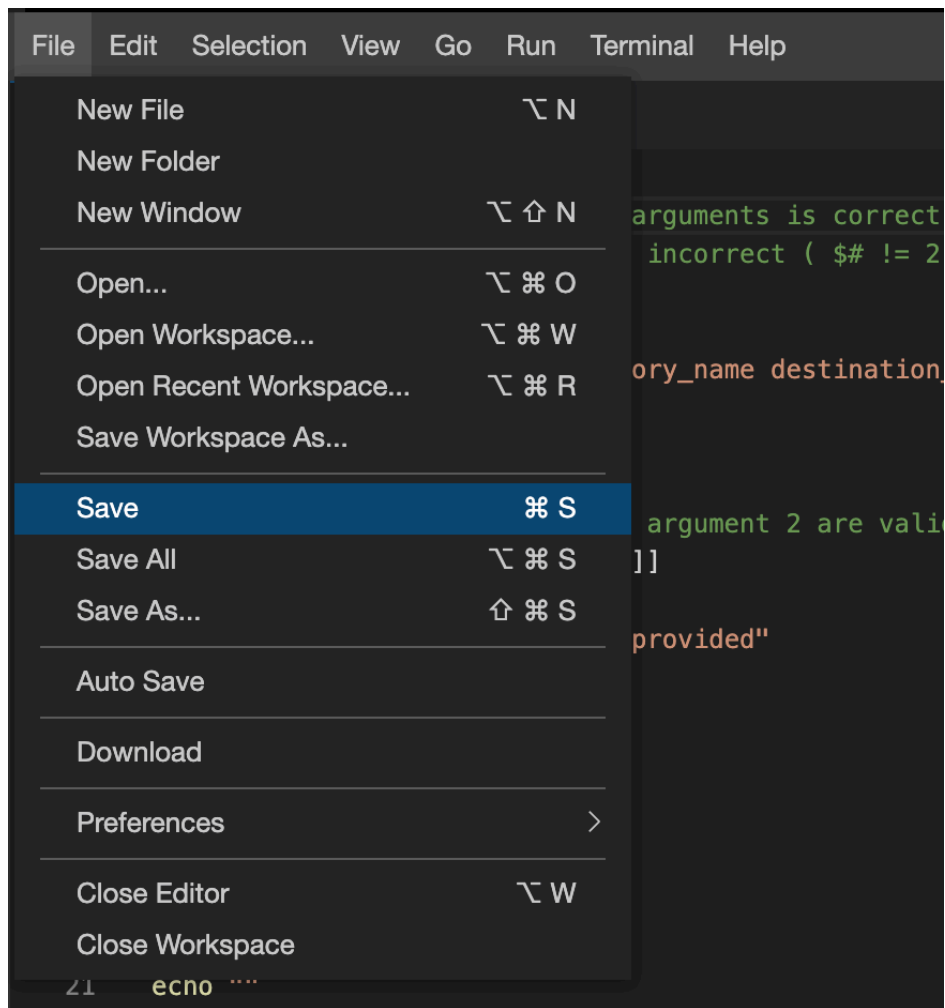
File Edit Selection View Go Run Terminal Help

New File ⌥ N
New Folder
New Window ⌥ ⇧ N

Open... ⌥ ⌘ O
Open Workspace... ⌥ ⌘ W
Open Recent Workspace... ⌥ ⌘ R
Save Workspace As...

Save ⌘ S
Save All ⌥ ⌘ S
Save As... ⇧ ⌘ S

Auto Save

Download

Preferences >

Close Editor ⌥ W
Close Workspace

arguments is correct
incorrect ( $# != 2
ory_name destination_
argument 2 are vali
]]
provided"
21 echo ""